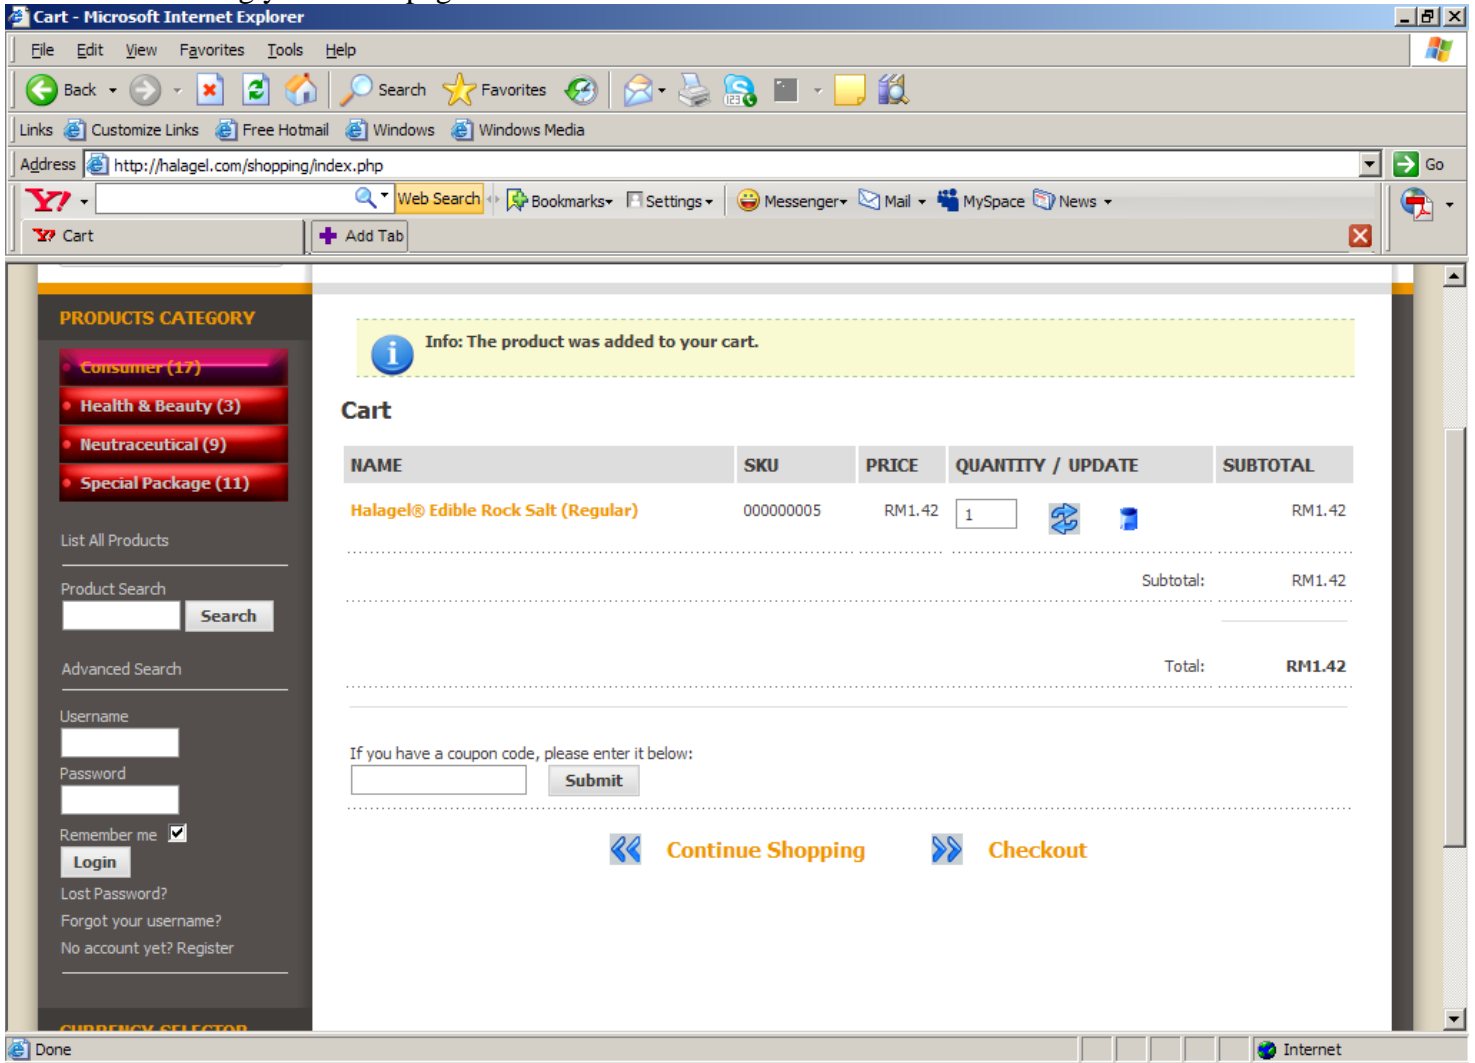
Cart - Microsoft Internet Explorer

File Edit View Favorites Tools Help

Back Search Favorites

Links Customize Links Free Hotmail Windows Windows Media

Address http://halagel.com/shopping/index.php Go

Web Search Bookmarks Settings Messenger Mail MySpace News

Cart Add Tab

PRODUCTS CATEGORY

Consumer (17)
Health & Beauty (3)
Neutraceutical (9)
Special Package (11)

List All Products

Product Search
Search

Advanced Search

Username

Password

Remember me
Login
Lost Password?
Forgot your username?
No account yet? Register

CURRENCY SELECTOR

Info: The product was added to your cart.

Cart

| NAME | SKU | PRICE | QUANTITY / UPDATE | SUBTOTAL |
|---|---|---|---|---|
| Halagel® Edible Rock Salt (Regular) | 000000005 | RM1.42 | 1 | RM1.42 |
| | | | Subtotal: | RM1.42 |
| | | | Total: | RM1.42 |

If you have a coupon code, please enter it below:
Submit

Continue Shopping Checkout

Done Internet